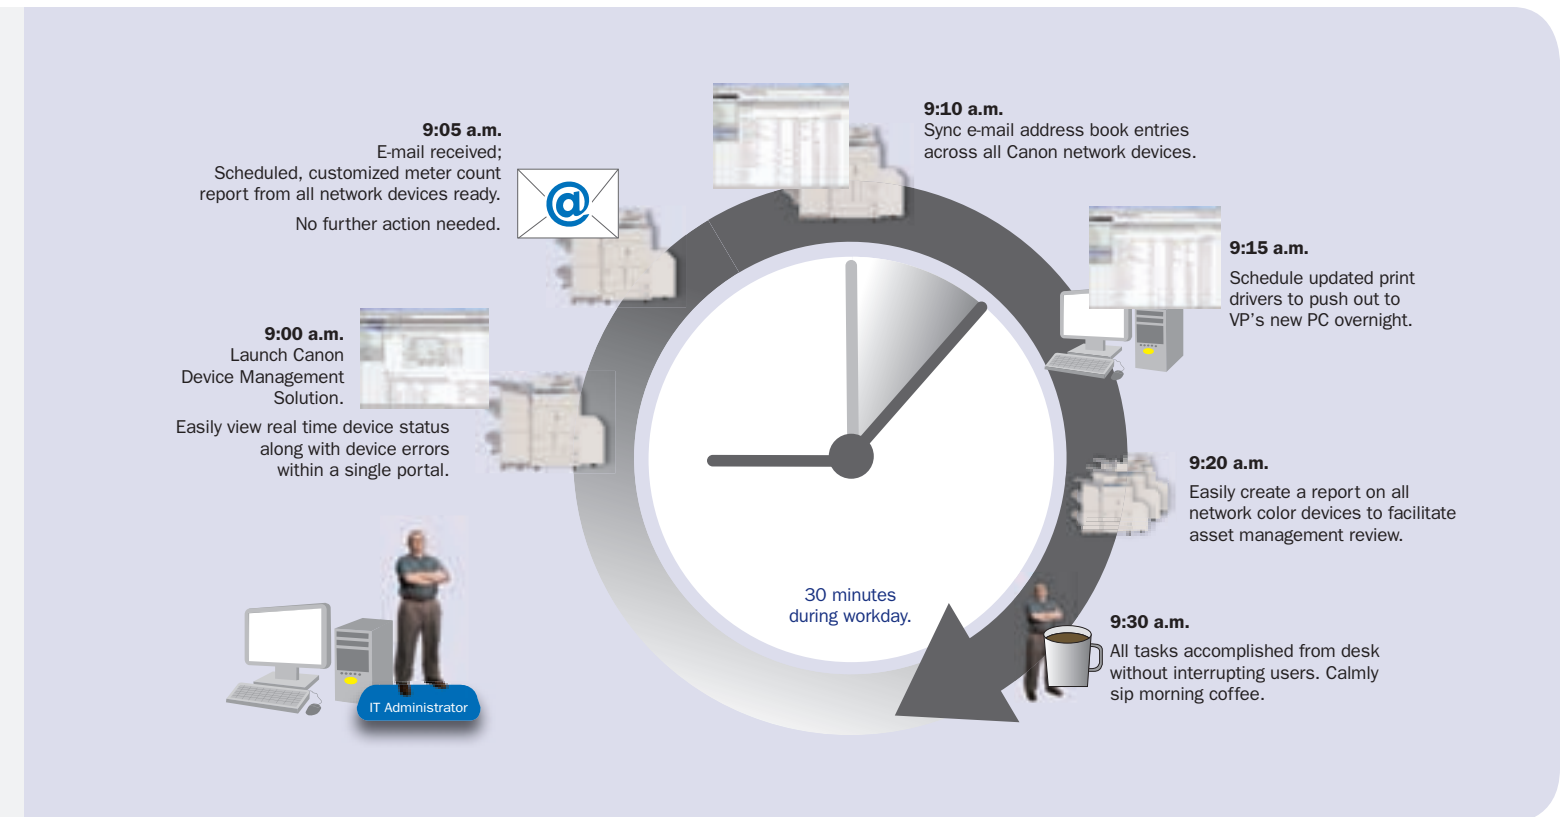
9:05 a.m.
E-mail received;
Scheduled, customized meter count report from all network devices ready.

No further action needed.

9:10 a.m.
Sync e-mail address book entries across all Canon network devices.

9:15 a.m.
Schedule updated print drivers to push out to VP's new PC overnight.

9:00 a.m.
Launch Canon Device Management Solution.

Easily view real time device status along with device errors within a single portal.

9:20 a.m.
Easily create a report on all network color devices to facilitate asset management review.

30 minutes during workday.

9:30 a.m.
All tasks accomplished from desk without interrupting users. Calmly sip morning coffee.

IT Administrator